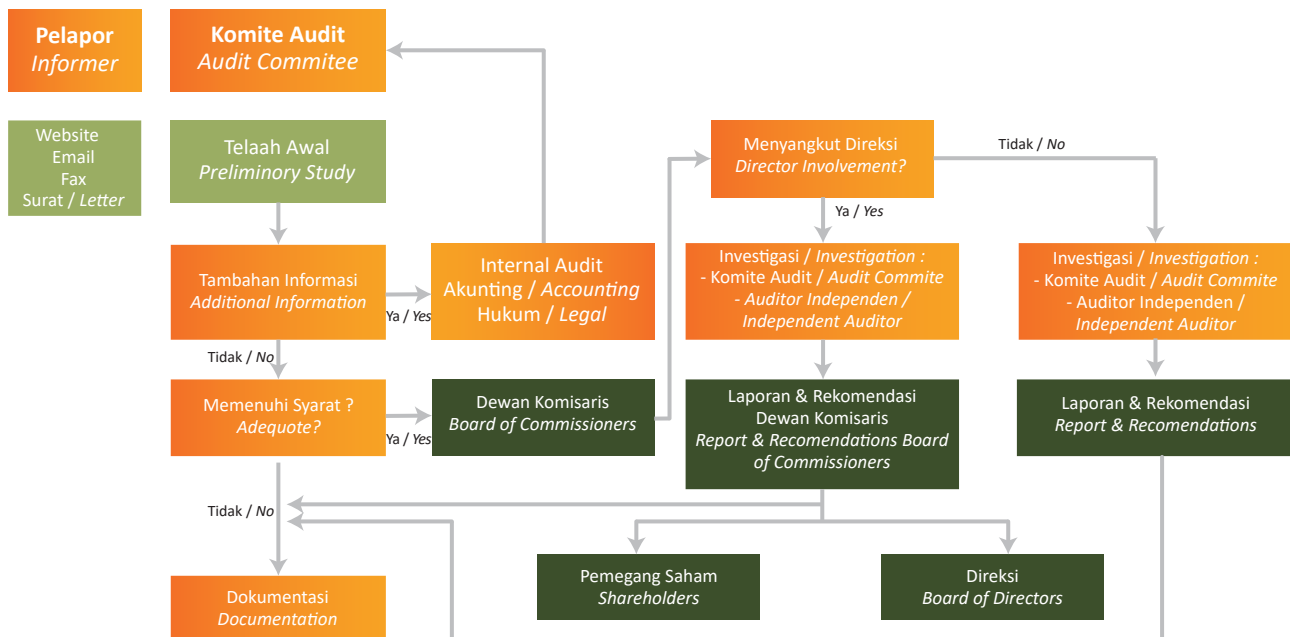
Pelapor
Informer

Komite Audit
Audit Commitee

Website
Email
Fax
Surat / Letter

Telaah Awal
Preliminory Study

Tambahan Informasi
Additional Information

Ya / Yes

Internal Audit
Akunting / Accounting
Hukum / Legal

Tidak / No

Memenuhi Syarat ?
Adequote?

Ya / Yes

Dewan Komisaris
Board of Commissioners

Menyangkut Direksi
Director Involvement?

Tidak / No

Ya / Yes

Investigasi / Investigation :
- Komite Audit / Audit Commite
- Auditor Independen / Independent Auditor

Investigasi / Investigation :
- Komite Audit / Audit Commite
- Auditor Independen / Independent Auditor

Laporan & Rekomendasi
Dewan Komisaris
Report & Recomendations Board of Commissioners

Laporan & Rekomendasi
Report & Recomendations

Tidak / No

Pemegang Saham
Shareholders

Direksi
Board of Directors

Dokumentasi
Documentation